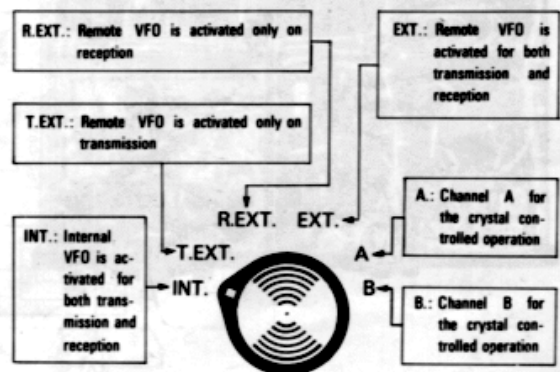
R.EXT.: Remote VFO is activated only on reception

EXT.: Remote VFO is activated for both transmission and reception

T.EXT.: Remote VFO is activated only on transmission

R.EXT. EXT.

A.: Channel A for the crystal controlled operation

INT.: Internal VFO is activated for both transmission and reception

T.EXT.

A

INT.

B

B.: Channel B for the crystal controlled operation